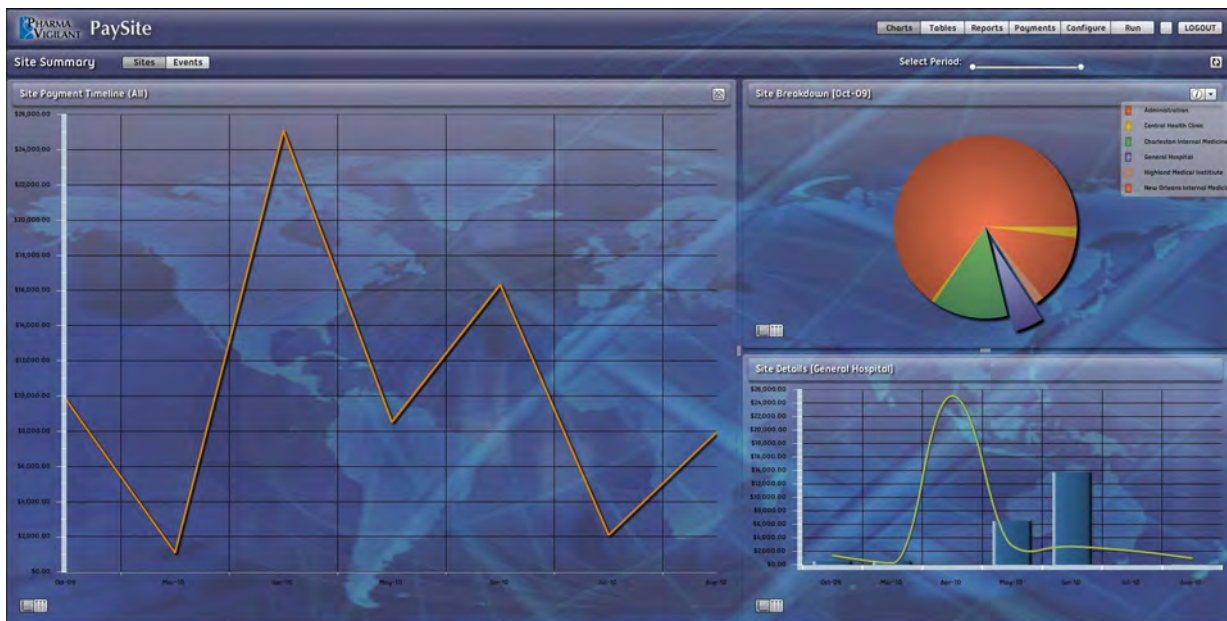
PHARMA VIGILANT PaySite

Charts Tables Reports Payments Configure Run LOGOUT

Site Summary Sites Events

Select Period:

Site Payment Timeline (All)

$26,000.00
$24,000.00
$22,000.00
$20,000.00
$18,000.00
$16,000.00
$14,000.00
$12,000.00
$10,000.00
$8,000.00
$6,000.00
$4,000.00
$2,000.00
$0.00

Oct-09 Mar-10 Apr-10 May-10 Jun-10 Jul-10 Aug-10

Site Breakdown (Oct-09)

Administration
Central Health Clinic
Charleston Internal Medicine
General Hospital
Highland Medical Institute
New Orleans Internal Medic

Site Details (General Hospital)

$26,000.00
$24,000.00
$22,000.00
$20,000.00
$18,000.00
$16,000.00
$14,000.00
$12,000.00
$10,000.00
$8,000.00
$6,000.00
$4,000.00
$2,000.00
$0.00

Oct-09 Mar-10 Apr-10 May-10 Jun-10 Jul-10 Aug-10